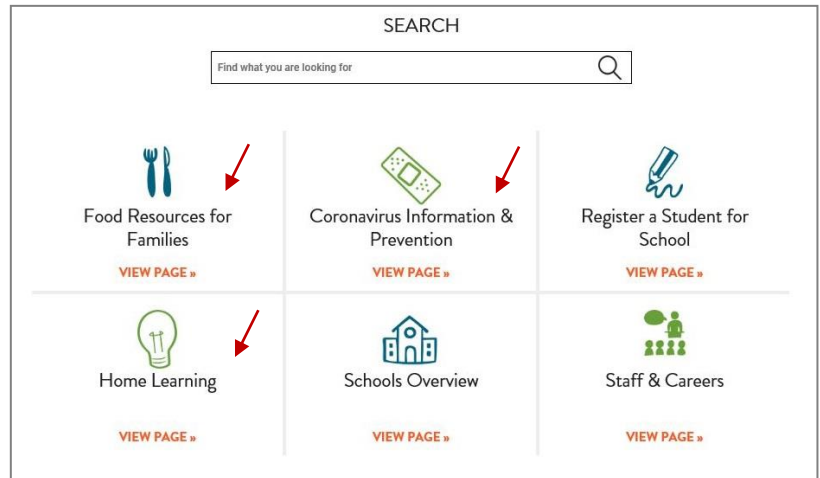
SEARCH

Find what you are looking for

Food Resources for Families

VIEW PAGE »

Coronavirus Information & Prevention

VIEW PAGE »

Register a Student for School

VIEW PAGE »

Home Learning

VIEW PAGE »

Schools Overview

VIEW PAGE »

Staff & Careers

VIEW PAGE »